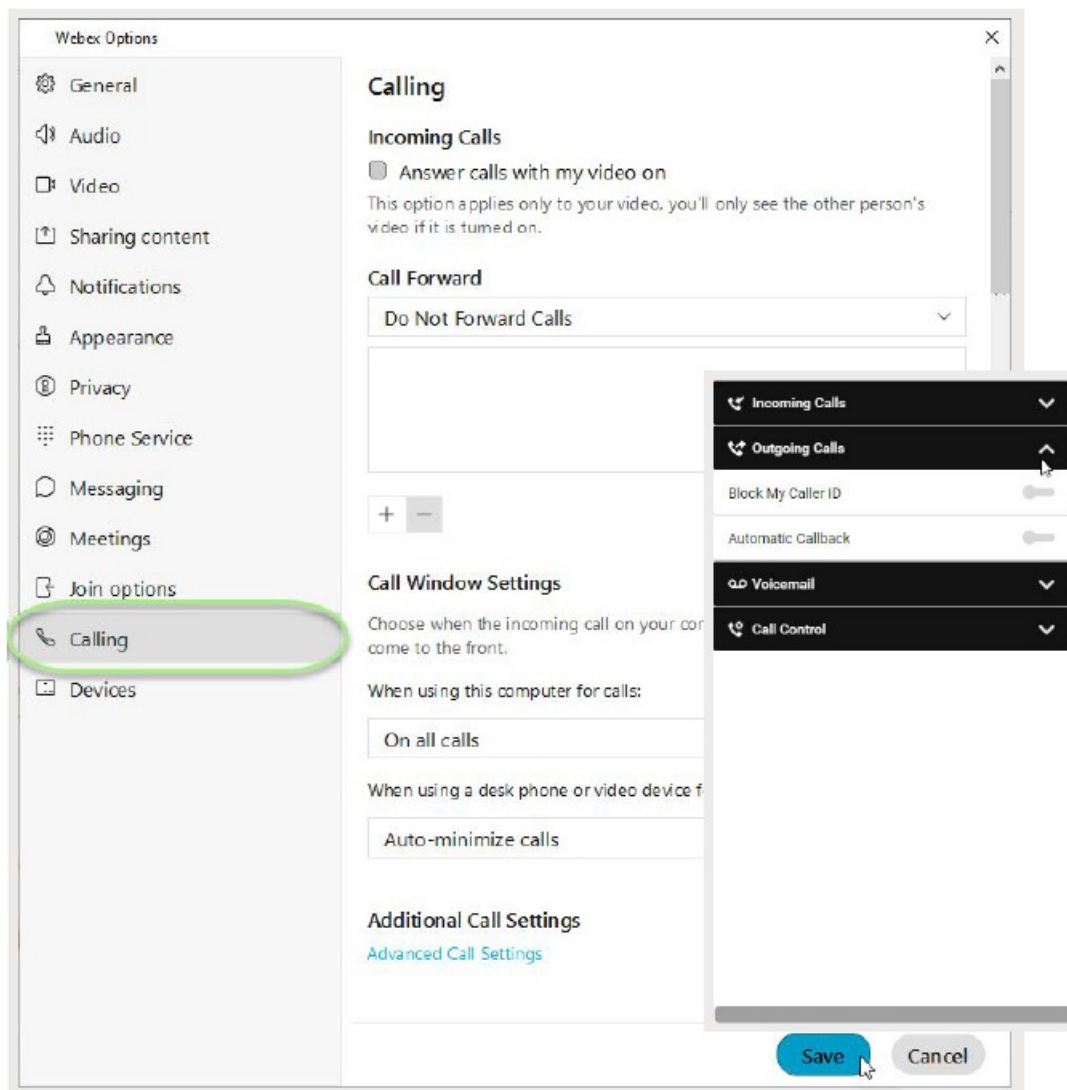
Webex Options

General
Audio
Video
Sharing content
Notifications
Appearance
Privacy
Phone Service
Messaging
Meetings
Join options
Calling
Devices

Calling

Incoming Calls

Answer calls with my video on

This option applies only to your video, you'll only see the other person's video if it is turned on.

Call Forward

Do Not Forward Calls

+ −

Call Window Settings

Choose when the incoming call on your con come to the front.

When using this computer for calls:

On all calls

When using a desk phone or video device f

Auto-minimize calls

Additional Call Settings

Advanced Call Settings

Incoming Calls

Outgoing Calls

Block My Caller ID

Automatic Callback

Voicemail

Call Control

Save

Cancel